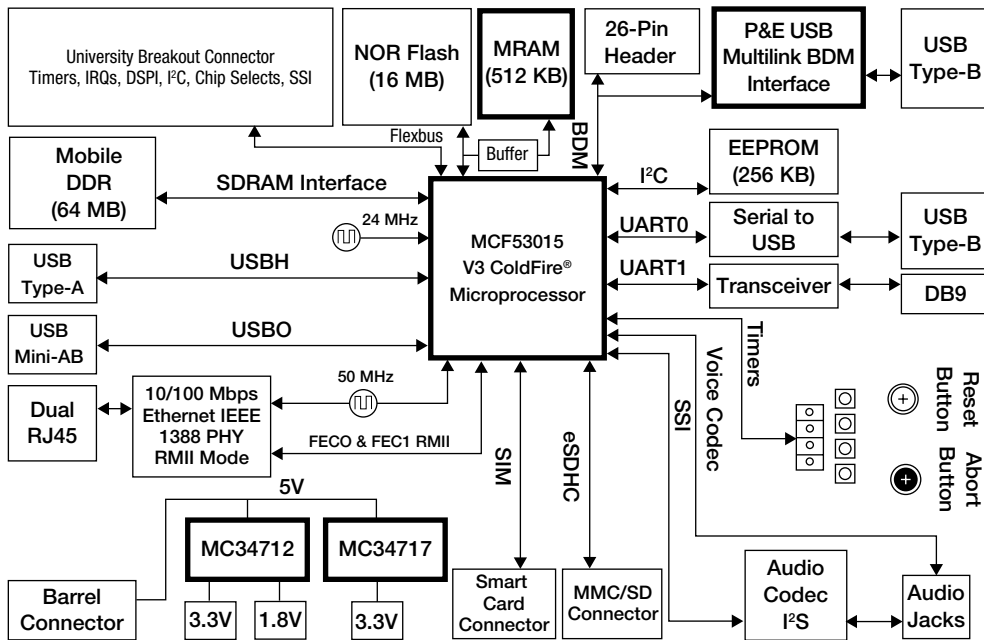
University Breakout Connector
Timers, IRQs, DSPI, I²C, Chip Selects, SSI

NOR Flash (16 MB)

MRAM (512 KB)

26-Pin Header

P&E USB Multilink BDM Interface

USB Type-B

Flexbus

Buffer

BDM

Mobile DDR (64 MB)

SDRAM Interface

I²C

EEPROM (256 KB)

24 MHz

MCF53015 V3 ColdFire® Microprocessor

UART0

Serial to USB

USB Type-B

USB Type-A

USBH

UART1

Transceiver

DB9

USB Mini-AB

USBO

Timers

Voice Codec

SSI

Reset Button

Abort Button

50 MHz

Dual RJ45

10/100 Mbps Ethernet IEEE 1388 PHY RMII Mode

FECO & FEC1 RMII

SIM

eSDHC

5V

MC34712

MC34717

Barrel Connector

3.3V

1.8V

3.3V

Smart Card Connector

MMC/SD Connector

Audio Codec I²S

Audio Jacks